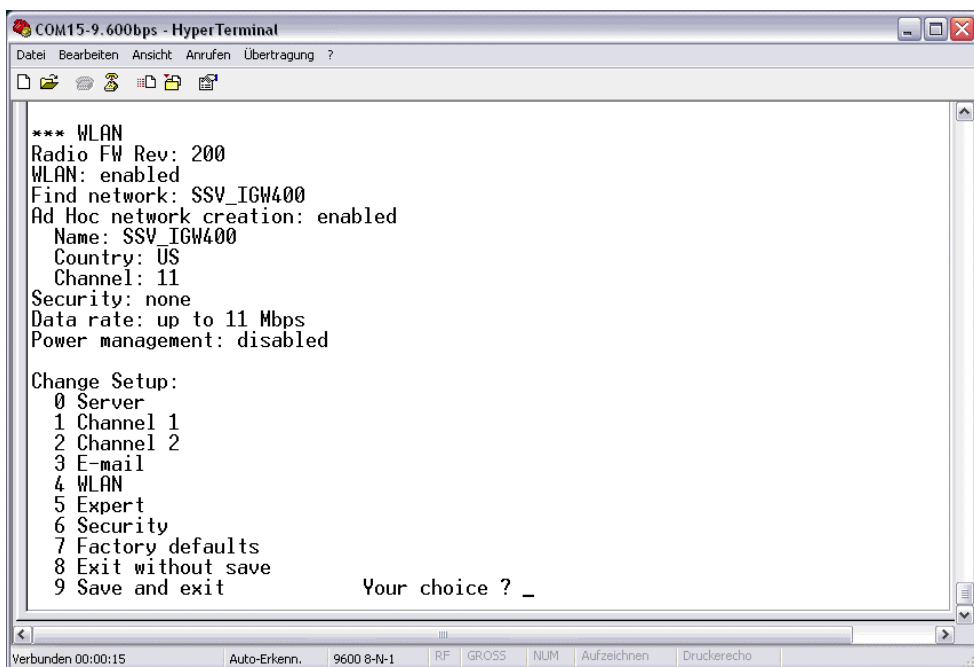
COM15-9.600bps - HyperTerminal

Datei Bearbeiten Ansicht Anrufen Übertragung ?

*** WLAN
Radio FW Rev: 200
WLAN: enabled
Find network: SSV_IGW400
Ad Hoc network creation: enabled
Name: SSV_IGW400
Country: US
Channel: 11
Security: none
Data rate: up to 11 Mbps
Power management: disabled

Change Setup:
0 Server
1 Channel 1
2 Channel 2
3 E-mail
4 WLAN
5 Expert
6 Security
7 Factory defaults
8 Exit without save
9 Save and exit Your choice ? _

Verbunden 00:00:15 Auto-Erkenn. 9600 8-N-1 RF GROSS NUM Aufzeichnen Druckerecho